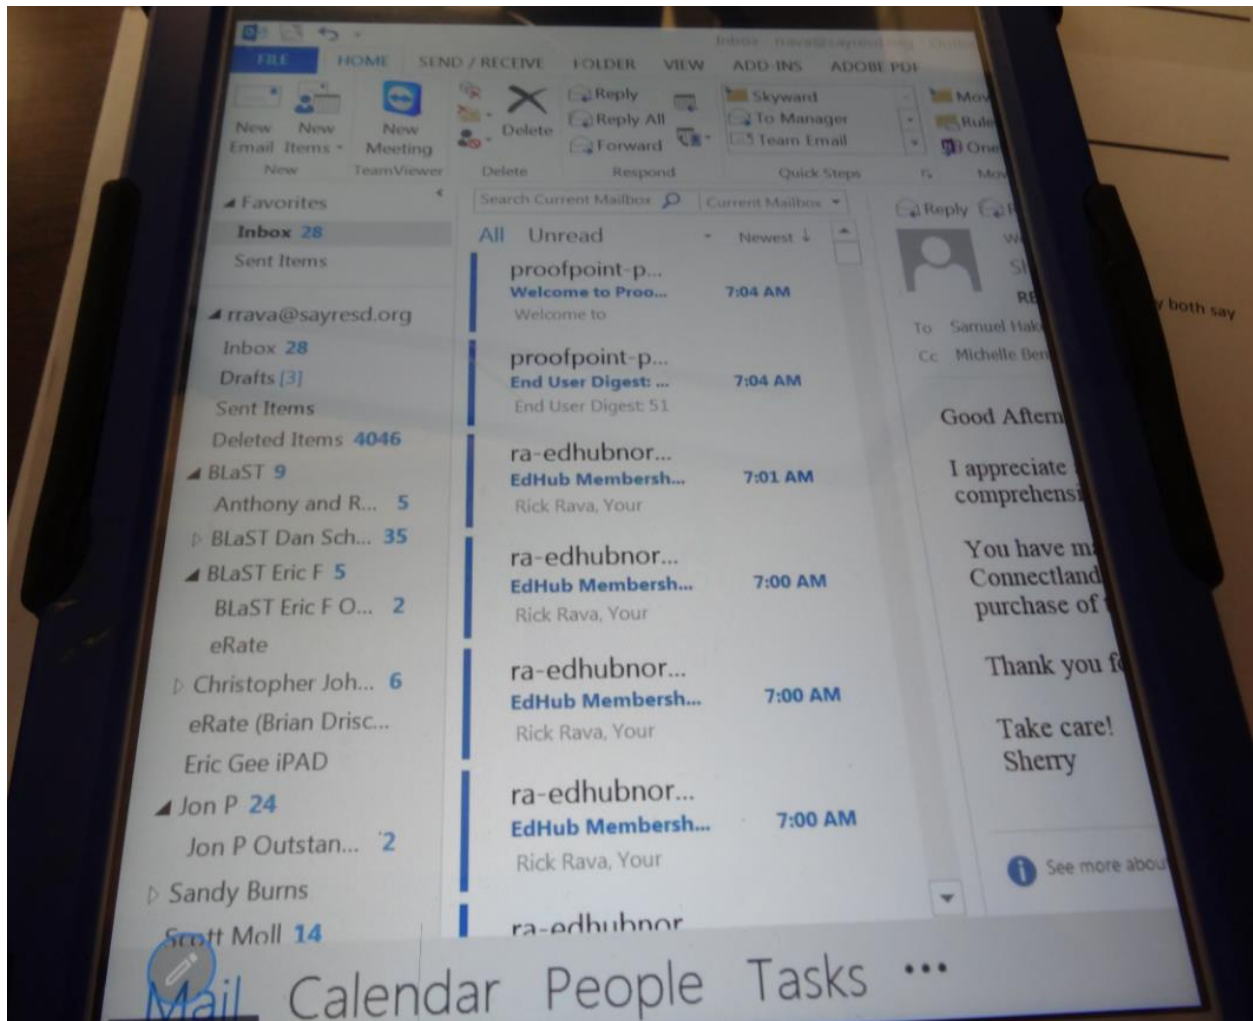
Inbox - rrava@sayresd.org - Outl

FILE HOME SEND / RECEIVE FOLDER VIEW ADD-INS ADOBE PDF

New Email New Items New New Meeting TeamViewer Delete Delete Reply Reply All Forward Respond Skyward To Manager Team Email Quick Steps Mov Rule One Mov

Favorites
Inbox 28
Sent Items

rrava@sayresd.org
Inbox 28
Drafts [3]
Sent Items
Deleted Items 4046
BLaST 9
Anthony and R... 5
BLaST Dan Sch... 35
BLaST Eric F 5
BLaST Eric F O... 2
eRate
Christopher Joh... 6
eRate (Brian Drisc...
Eric Gee iPAD
Jon P 24
Jon P Outstan... 2
Sandy Burns
Scott Moll 14

Search Current Mailbox Current Mailbox
All Unread Newest

proofpoint-p...
Welcome to Proo... 7:04 AM
Welcome to

proofpoint-p...
End User Digest: ... 7:04 AM
End User Digest: 51

ra-edhubnor...
EdHub Membersh... 7:01 AM
Rick Rava, Your

ra-edhubnor...
EdHub Membersh... 7:00 AM
Rick Rava, Your

ra-edhubnor...
EdHub Membersh... 7:00 AM
Rick Rava, Your

ra-edhubnor...
EdHub Membersh... 7:00 AM
Rick Rava, Your

ra-edhubnor

Reply
W
Sl
RE
To Samuel Hak
Cc Michelle Ben

Good Aftern

I appreciate comprehensi

You have m Connectland purchase of

Thank you f

Take care!
Sherry

See more abou

Mail Calendar People Tasks •••

both say